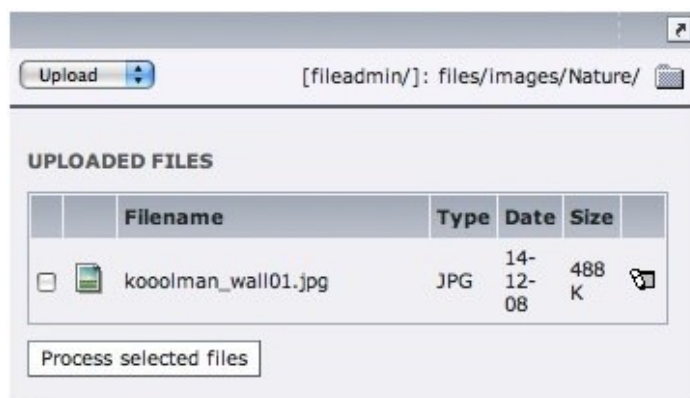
Upload

[fileadmin/]: files/images/Nature/

UPLOADED FILES

| | | Filename | Type | Date | Size | |
|---|---|---|---|---|---|---|
| | | kooolman_wall01.jpg | JPG | 14-12-08 | 488 K | |

Process selected files